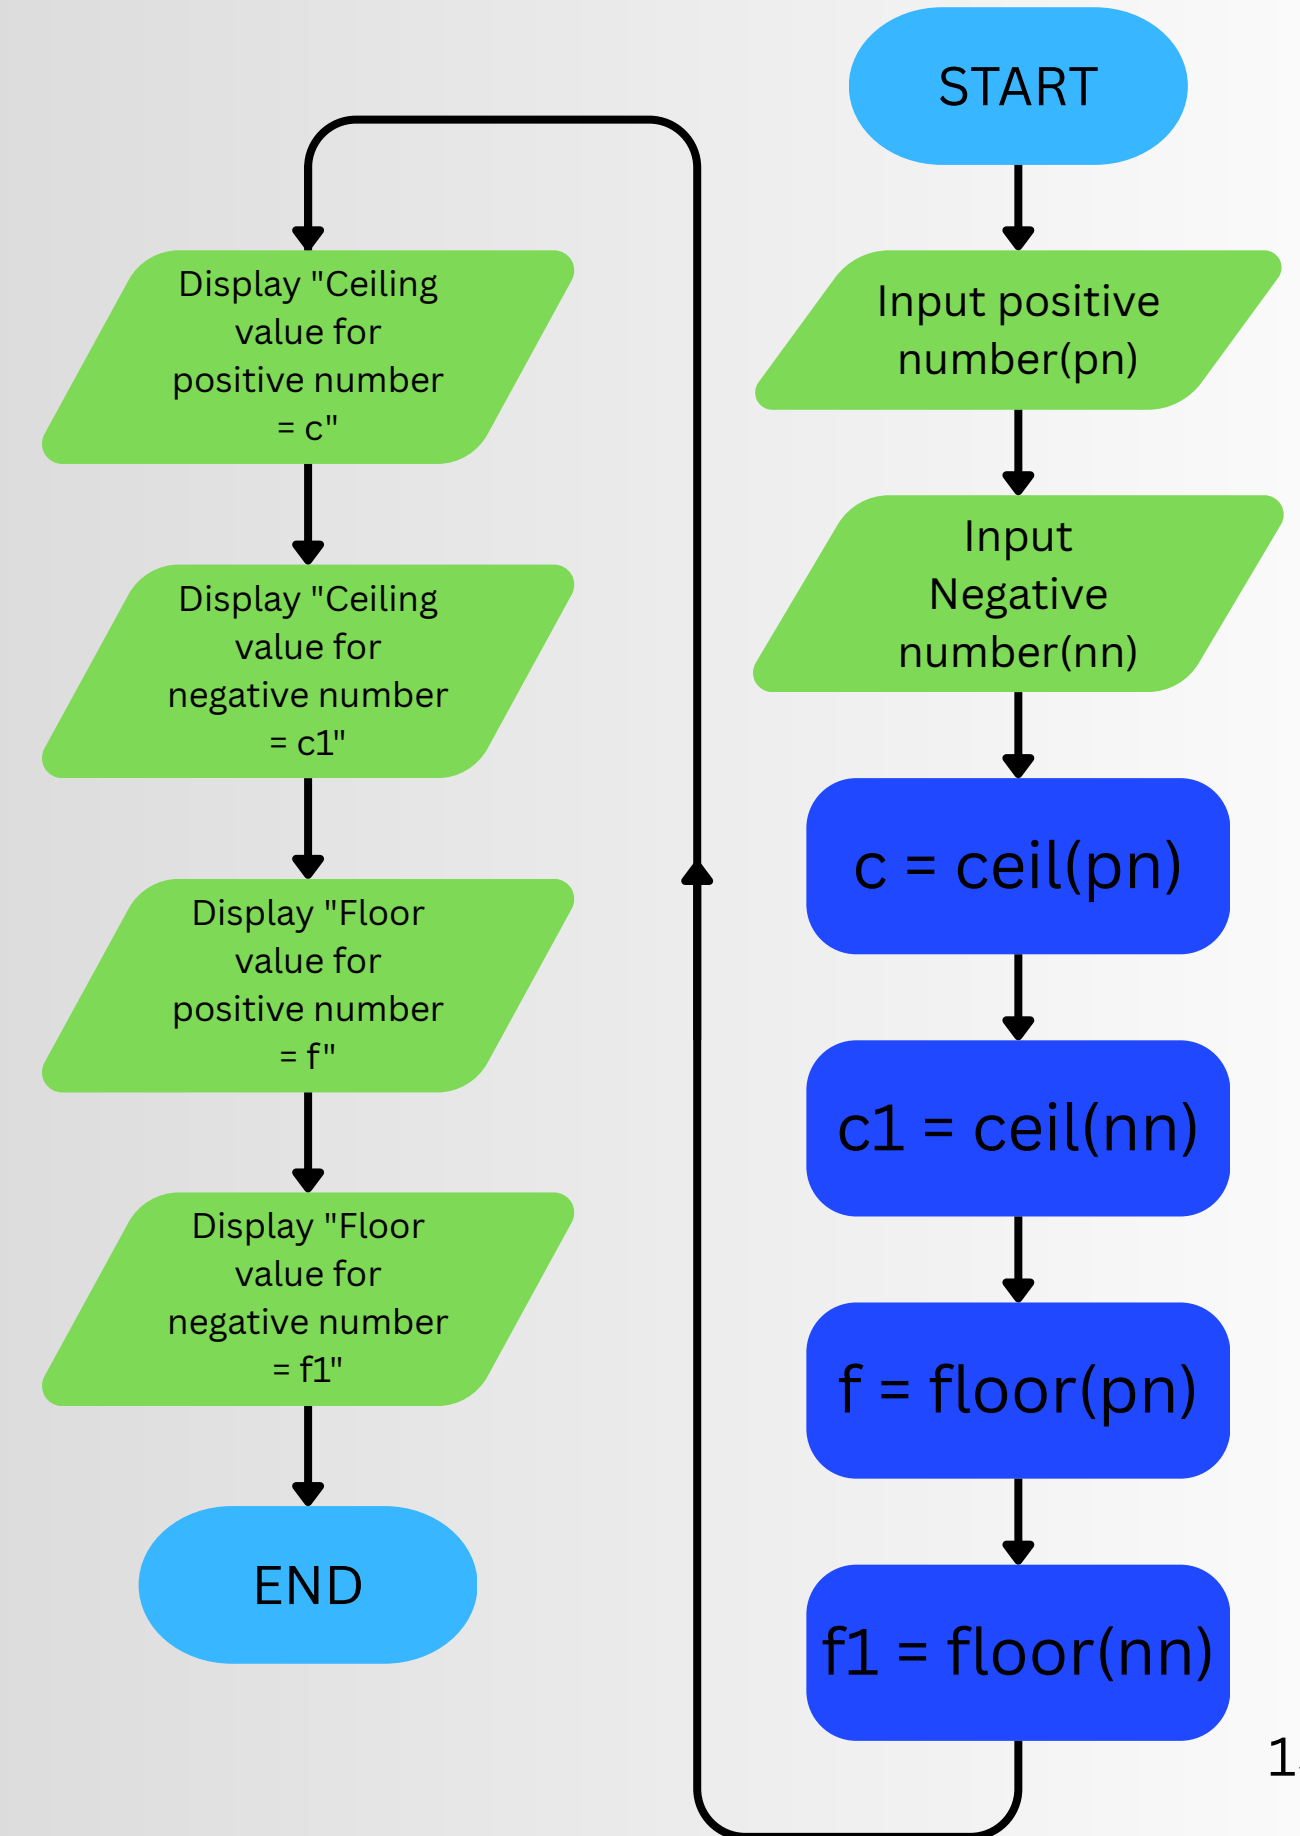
START

Input positive number(pn)

Input Negative number(nn)

c = ceil(pn)

c1 = ceil(nn)

f = floor(pn)

f1 = floor(nn)

Display "Ceiling value for positive number = c"

Display "Ceiling value for negative number = c1"

Display "Floor value for positive number = f"

Display "Floor value for negative number = f1"

END

1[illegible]